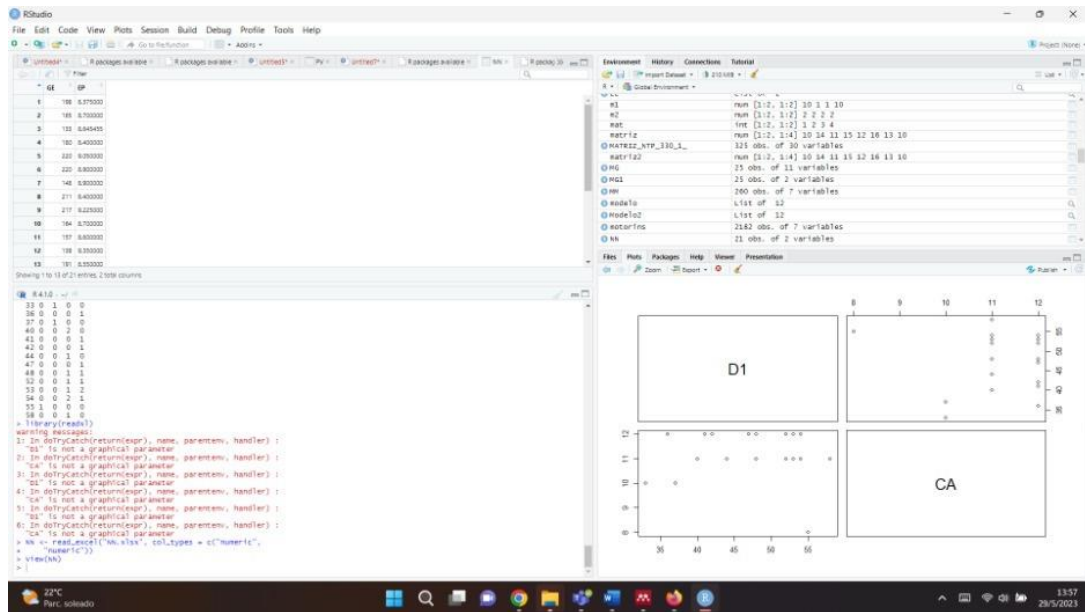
RStudio

File Edit Code View Plots Session Build Debug Profile Tools Help

Go to file/function | Addins

Project: (None)

Untitled4* | R packages available | R packages available | Untitled5* | PV | Untitled7* | R packages available | NN | R packag

Filter

| | GE | EP |
|---|---|---|
| 1 | 198 | 8.375000 |
| 2 | 185 | 8.700000 |
| 3 | 133 | 8.645455 |
| 4 | 180 | 8.400000 |
| 5 | 220 | 8.050000 |
| 6 | 220 | 8.800000 |
| 7 | 148 | 8.800000 |
| 8 | 271 | 8.400000 |
| 9 | 217 | 8.225000 |
| 10 | 184 | 8.700000 |
| 11 | 157 | 8.600000 |
| 12 | 138 | 8.350000 |
| 13 | 181 | 8.550000 |

Showing 1 to 13 of 21 entries, 2 total columns

R 4.1.0
33 0 1 0 0
36 0 0 0 1
37 0 1 0 0
40 0 0 2 0
41 0 0 0 1
42 0 0 0 1
44 0 0 1 0
47 0 0 0 1
48 0 0 1 1
52 0 0 1 1
53 0 0 1 2
54 0 0 2 1
55 1 0 0 0
58 0 0 1 0
> library(readxl)
Warning messages:
1: In doTryCatch(return(expr), name, parentenv, handler) :
 "D1" is not a graphical parameter
2: In doTryCatch(return(expr), name, parentenv, handler) :
 "CA" is not a graphical parameter
3: In doTryCatch(return(expr), name, parentenv, handler) :
 "D1" is not a graphical parameter
4: In doTryCatch(return(expr), name, parentenv, handler) :
 "CA" is not a graphical parameter
5: In doTryCatch(return(expr), name, parentenv, handler) :
 "D1" is not a graphical parameter
6: In doTryCatch(return(expr), name, parentenv, handler) :
 "CA" is not a graphical parameter
> NN <- read_excel("NN.xlsx", col_types = c("numeric",
+ "numeric"))
> View(NN)
>

Environment History Connections Tutorial
Import Dataset | 210 MiB
Global Environment
List
m1 num [1:2, 1:2] 10 1 1 10
m2 num [1:2, 1:2] 2 2 2 2
mat int [1:2, 1:2] 1 2 3 4
matriz num [1:2, 1:4] 10 14 11 15 12 16 13 10
MATRIZ_NTP_330_1_ 325 obs. of 30 variables
matriz2 num [1:2, 1:4] 10 14 11 15 12 16 13 10
MG 25 obs. of 11 variables
MG1 25 obs. of 2 variables
MM 260 obs. of 7 variables
modelo List of 12
Modelo2 List of 12
motorins 2182 obs. of 7 variables
NN 21 obs. of 2 variables

Files Plots Packages Help Viewer Presentation
Zoom Export Publish

8 9 10 11 12
D1
35 40 45 50 55
CA
12 11 10 9 8
35 40 45 50 55

22°C
Parc. soleado
13:57
29/5/2023